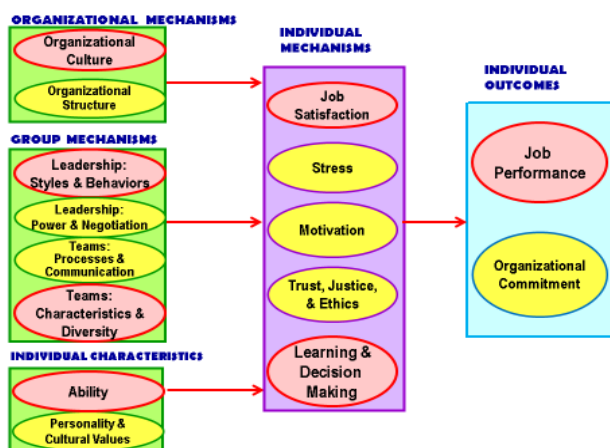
ORGANIZATIONAL MECHANISMS

Organizational Culture

Organizational Structure

GROUP MECHANISMS

Leadership: Styles & Behaviors

Leadership: Power & Negotiation

Teams: Processes & Communication

Teams: Characteristics & Diversity

INDIVIDUAL CHARACTERISTICS

Ability

Personality & Cultural Values

INDIVIDUAL MECHANISMS

Job Satisfaction

Stress

Motivation

Trust, Justice, & Ethics

Learning & Decision Making

INDIVIDUAL OUTCOMES

Job Performance

Organizational Commitment